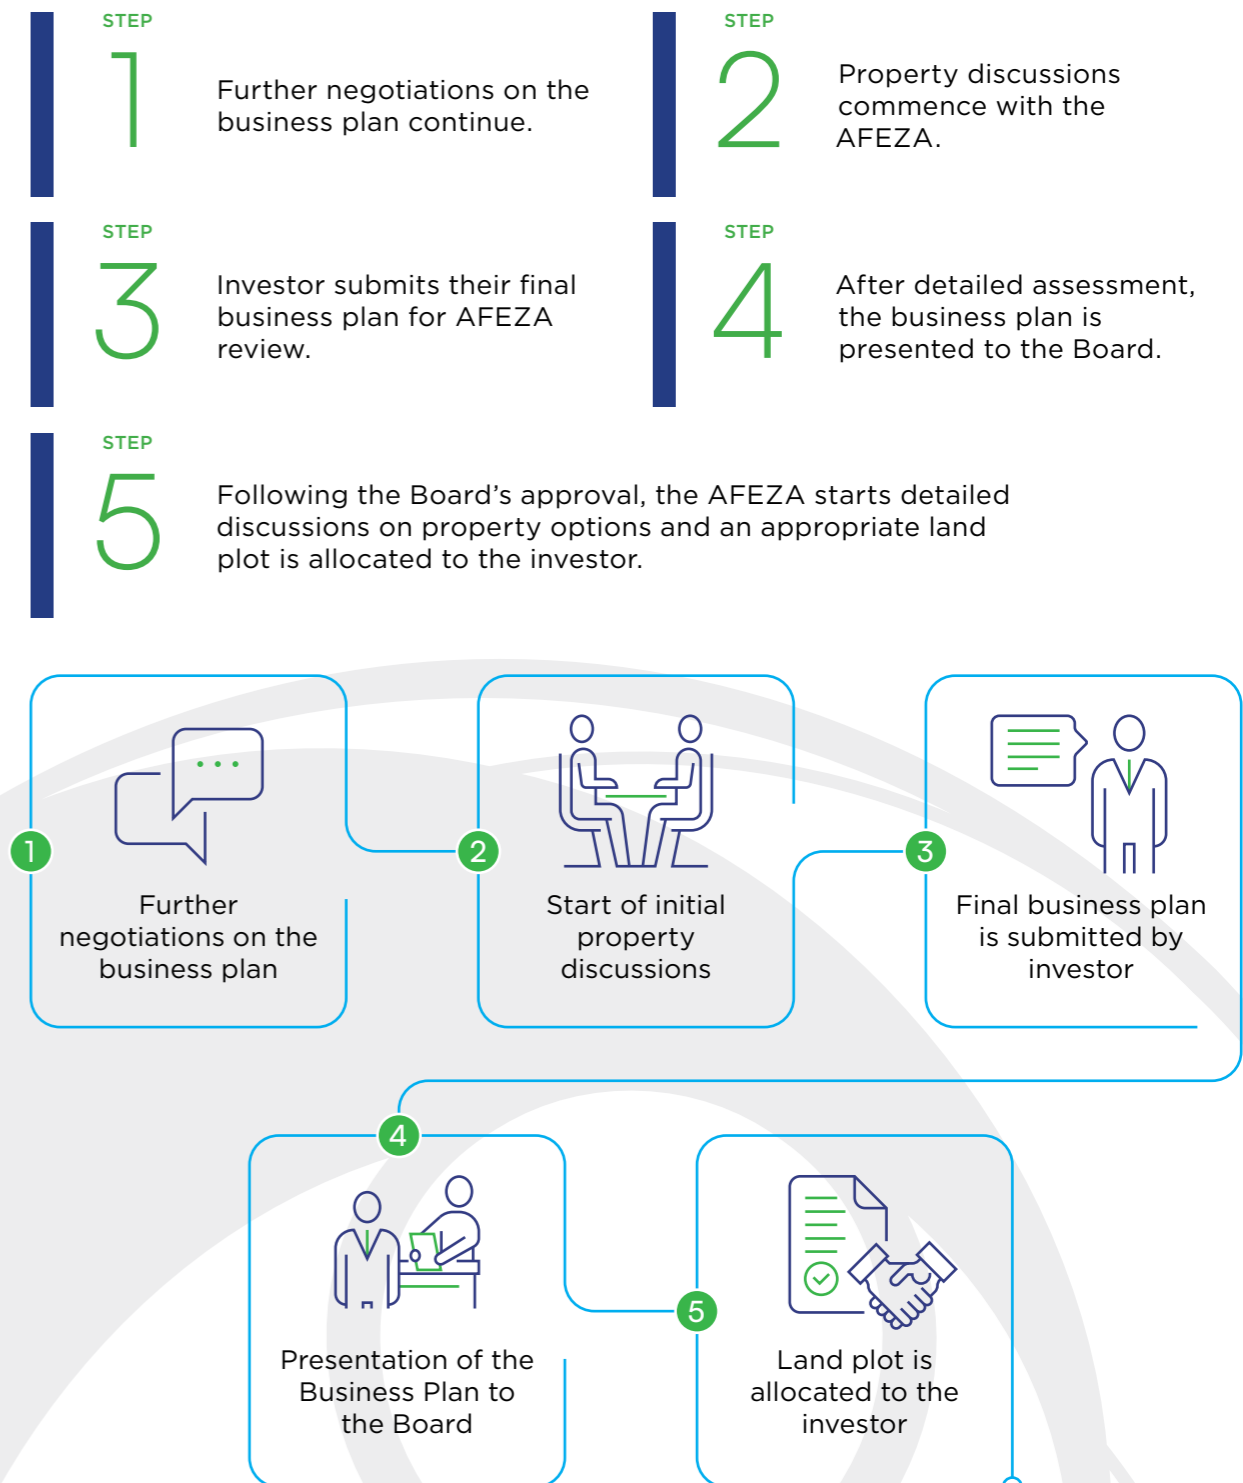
STEP
1
Further negotiations on the business plan continue.

STEP
2
Property discussions commence with the AFEZA.

STEP
3
Investor submits their final business plan for AFEZA review.

STEP
4
After detailed assessment, the business plan is presented to the Board.

STEP
5
Following the Board’s approval, the AFEZA starts detailed discussions on property options and an appropriate land plot is allocated to the investor.

1
Further negotiations on the business plan

2
Start of initial property discussions

3
Final business plan is submitted by investor

4
Presentation of the Business Plan to the Board

5
Land plot is allocated to the investor